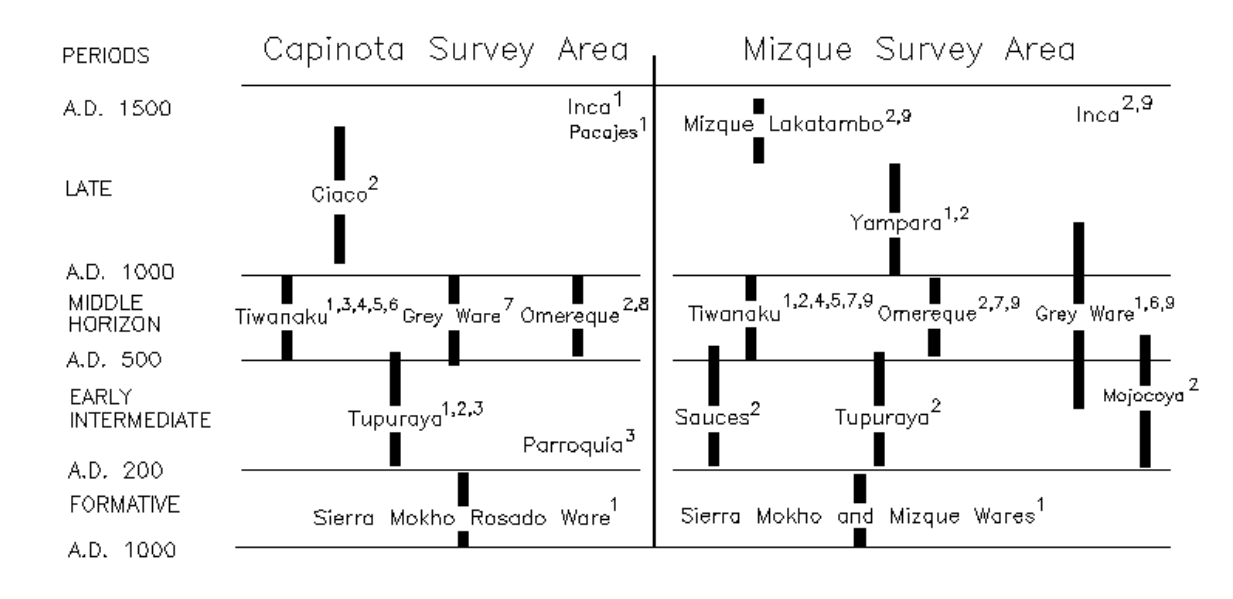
PERIODS

Capinota Survey Area

Mizque Survey Area

A.D. 1500

Inca$^{1}$
Pacajes$^{1}$

Mizque Lakatambo$^{2,9}$

Inca$^{2,9}$

LATE

Ciaco$^{2}$

Yampara$^{1,2}$

A.D. 1000

MIDDLE HORIZON

Tiwanaku$^{1,3,4,5,6}$ Grey Ware$^{7}$ Omereque$^{2,8}$

Tiwanaku$^{1,2,4,5,7,9}$ Omereque$^{2,7,9}$ Grey Ware$^{1,6,9}$

A.D. 500

EARLY INTERMEDIATE

Tupuraya$^{1,2,3}$

Parroquia$^{3}$

Sauces$^{2}$

Tupuraya$^{2}$

Mojocoya$^{2}$

A.D. 200

FORMATIVE

Sierra Mokho Rosado Ware$^{1}$

Sierra Mokho and Mizque Wares$^{1}$

A.D. 1000